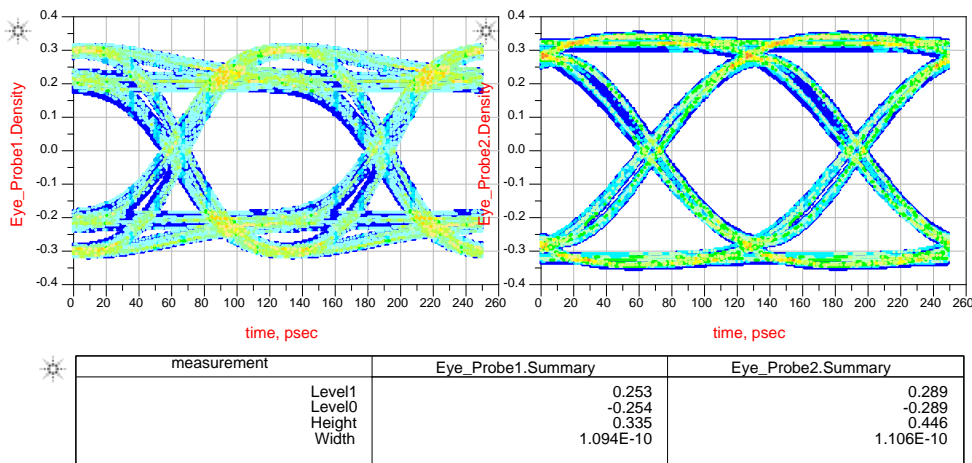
0.4
0.3
0.2
0.1
0.0
-0.1
-0.2
-0.3
-0.4
Eye_Probe1.Density
0 20 40 60 80 100 120 140 160 180 200 220 240 260
time, psec

0.4
0.3
0.2
0.1
0.0
-0.1
-0.2
-0.3
-0.4
Eye_Probe2.Density
0 20 40 60 80 100 120 140 160 180 200 220 240 260
time, psec

| measurement | Eye_Probe1.Summary | Eye_Probe2.Summary |
|---|---|---|
| Level1 | 0.253 | 0.289 |
| Level0 | -0.254 | -0.289 |
| Height | 0.335 | 0.446 |
| Width | 1.094E-10 | 1.106E-10 |